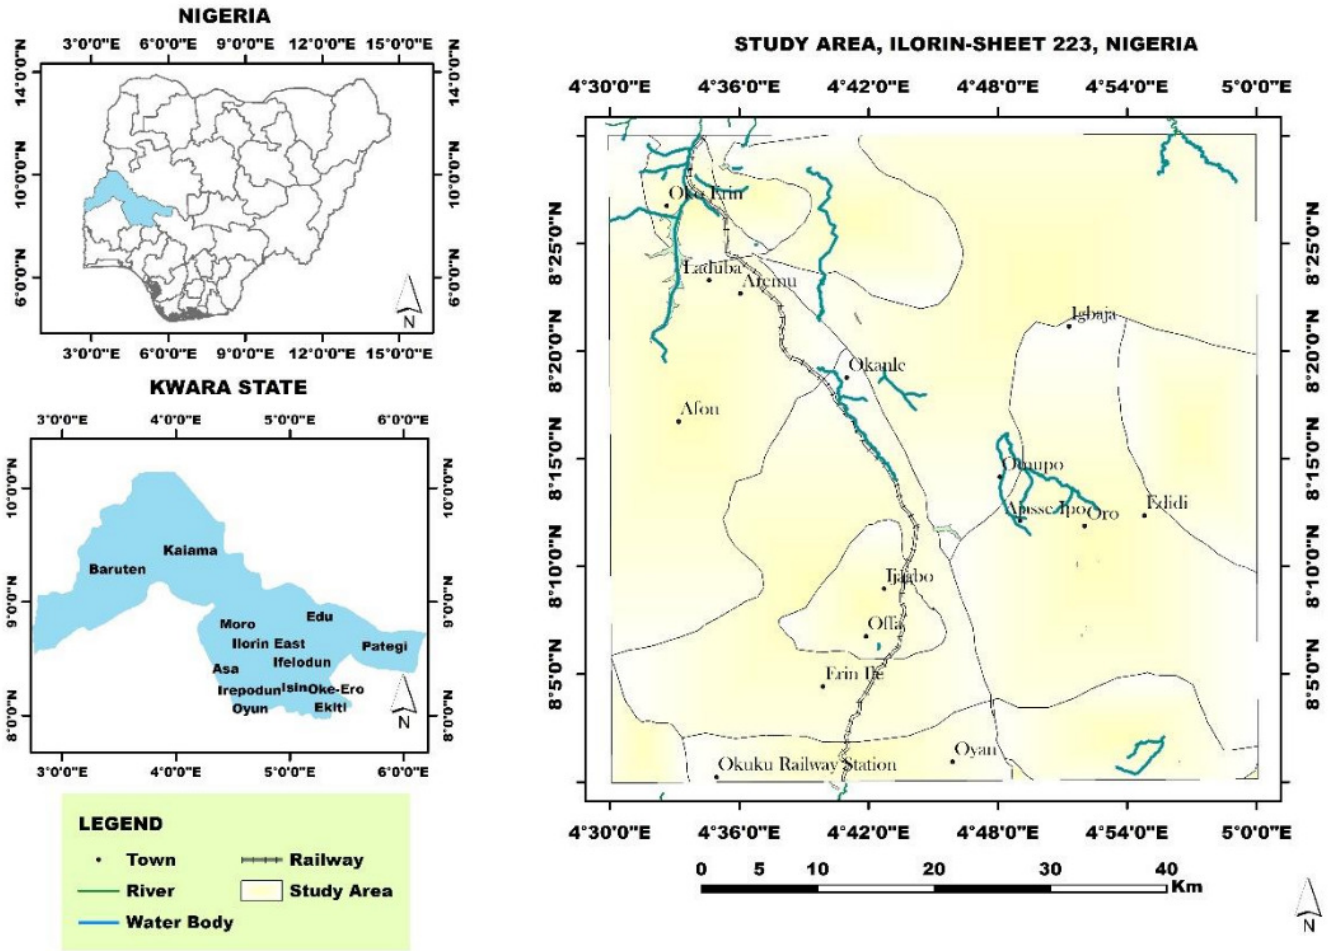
NIGERIA

3°0'0"E 6°0'0"E 9°0'0"E 12°0'0"E 15°0'0"E

14°0'0"N 10°0'0"N 6°0'0"N

N

3°0'0"E 6°0'0"E 9°0'0"E 12°0'0"E 15°0'0"E

KWARA STATE

3°0'0"E 4°0'0"E 5°0'0"E 6°0'0"E

10°0'0"N 9°0'0"N 8°0'0"N

Baruten
Kaiama
Moro
Edu
Ilorin East
Pategi
Asa
Ifelodun
Irepodun
Isin
Oke-Ero
Oyun
Ekiti

N

3°0'0"E 4°0'0"E 5°0'0"E 6°0'0"E

LEGEND
Town
Railway
River
Study Area
Water Body

STUDY AREA, ILORIN-SHEET 223, NIGERIA

4°30'0"E 4°36'0"E 4°42'0"E 4°48'0"E 4°54'0"E 5°0'0"E

8°25'0"N 8°20'0"N 8°15'0"N 8°10'0"N 8°5'0"N

Oke Erin
Laduba
Aremu
Igbaja
Okanle
Afon
Omupo
Ajasse Ipo
Oro
Edidi
Ijagbo
Offa
Erin Ile
Okuku Railway Station
Oyan

4°30'0"E 4°36'0"E 4°42'0"E 4°48'0"E 4°54'0"E 5°0'0"E

0 5 10 20 30 40 Km

N